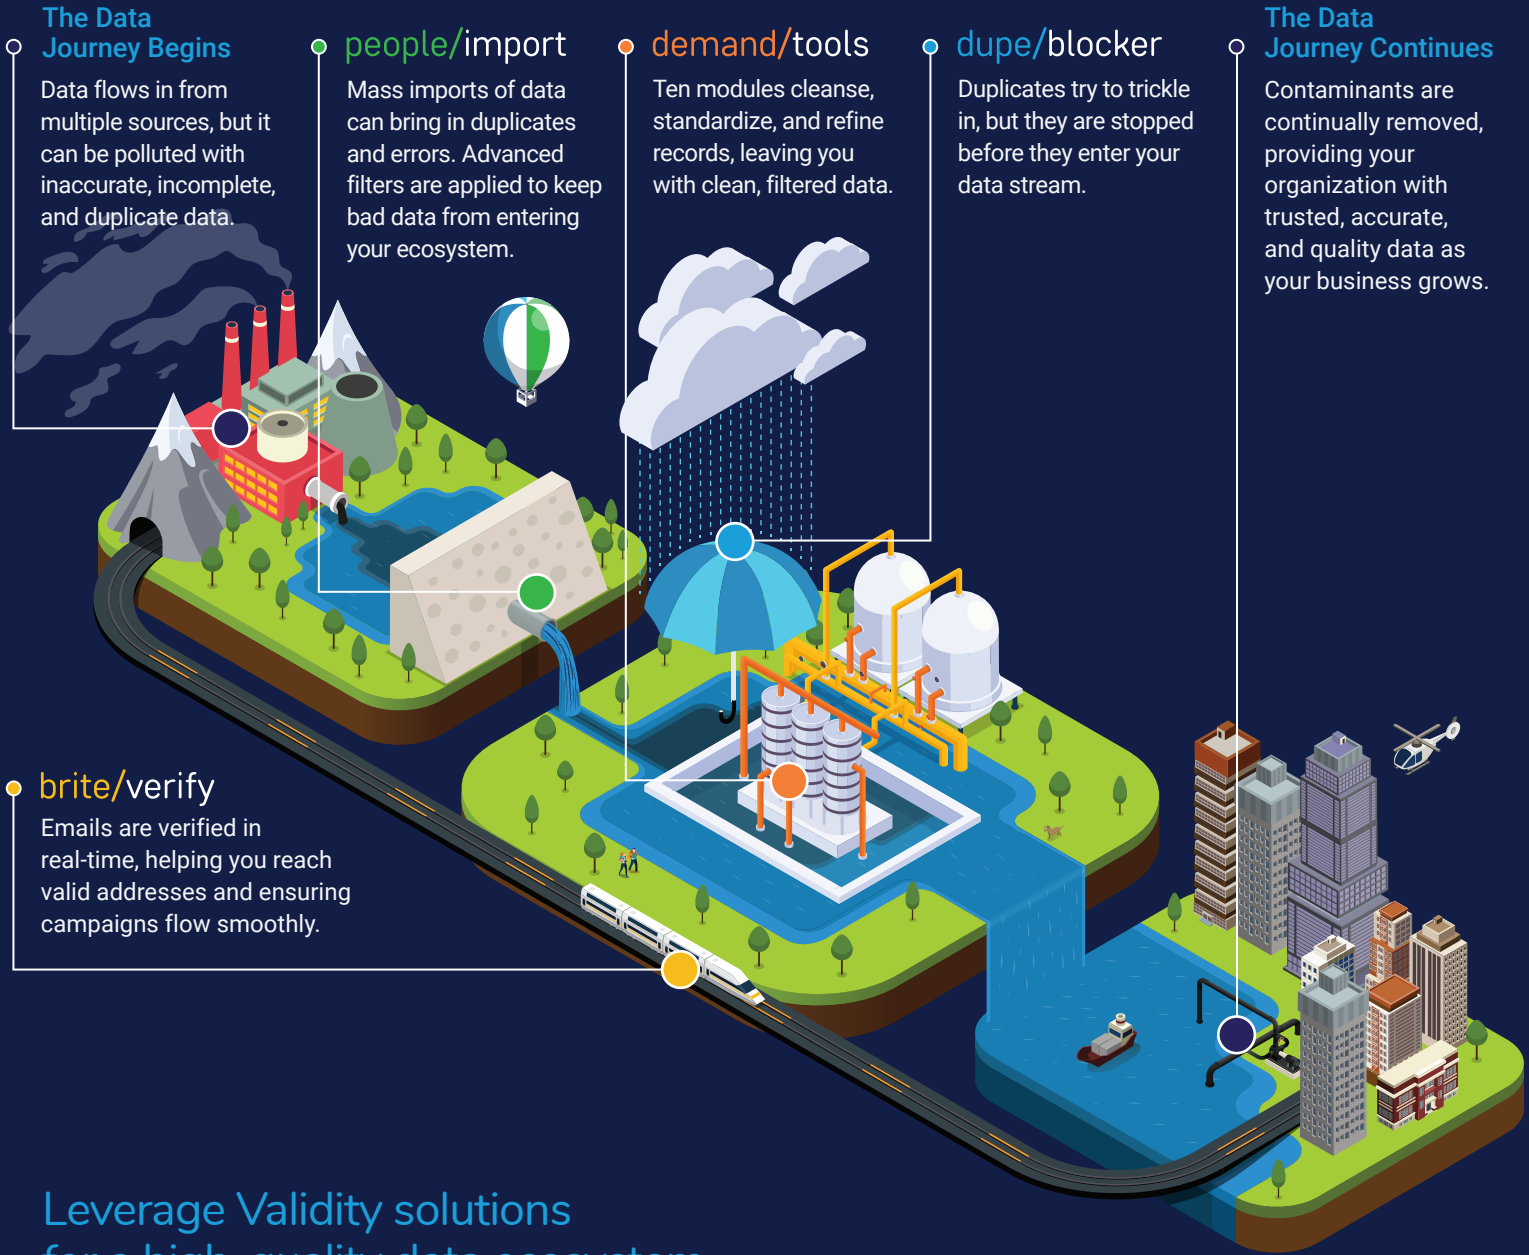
The Data Journey Begins
Data flows in from multiple sources, but it can be polluted with inaccurate, incomplete, and duplicate data.

people/import
Mass imports of data can bring in duplicates and errors. Advanced filters are applied to keep bad data from entering your ecosystem.

demand/tools
Ten modules cleanse, standardize, and refine records, leaving you with clean, filtered data.

dupe/blocker
Duplicates try to trickle in, but they are stopped before they enter your data stream.

The Data Journey Continues
Contaminants are continually removed, providing your organization with trusted, accurate, and quality data as your business grows.

brite/verify
Emails are verified in real-time, helping you reach valid addresses and ensuring campaigns flow smoothly.

Leverage Validity solutions
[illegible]